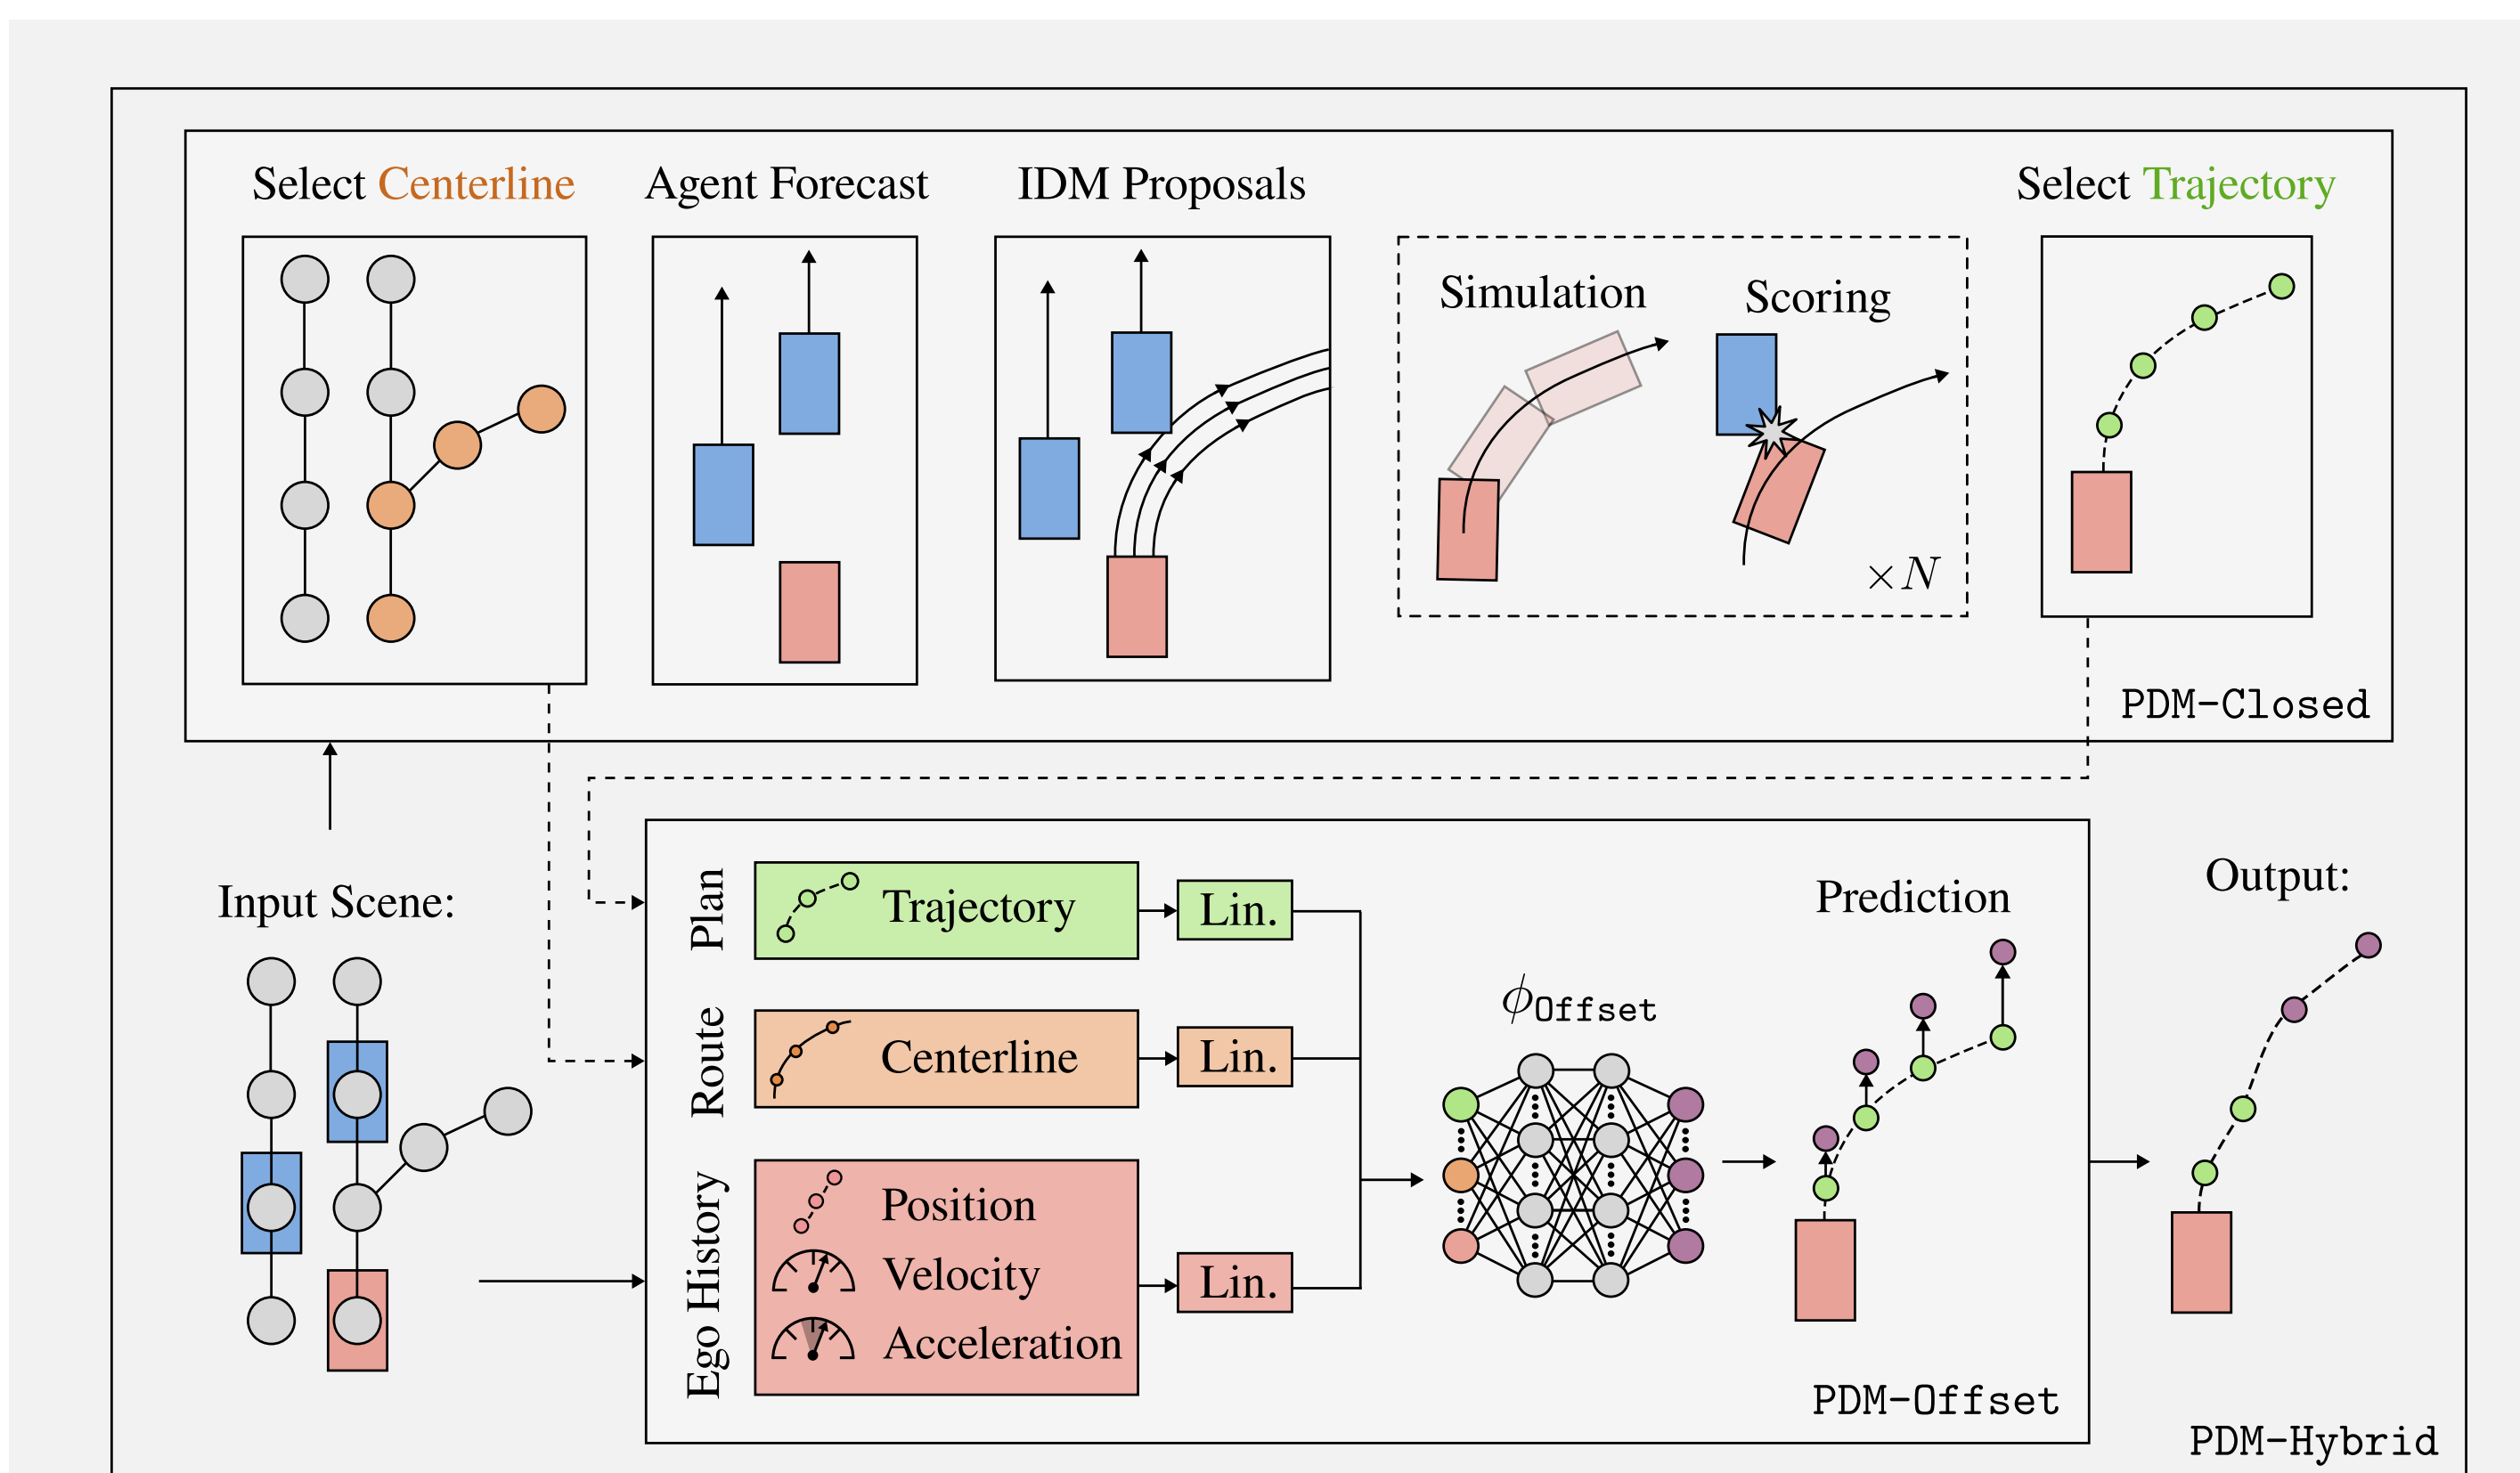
Select Centerline

Agent Forecast

IDM Proposals

Simulation

Scoring

$\times N$

Select Trajectory

PDM-Closed

Input Scene:

Plan

Trajectory

Lin.

Route

Centerline

Lin.

Ego History

Position

Velocity

Acceleration

Lin.

$\phi_{\texttt{Offset}}$

Prediction

PDM-Offset

Output:

PDM-Hybrid